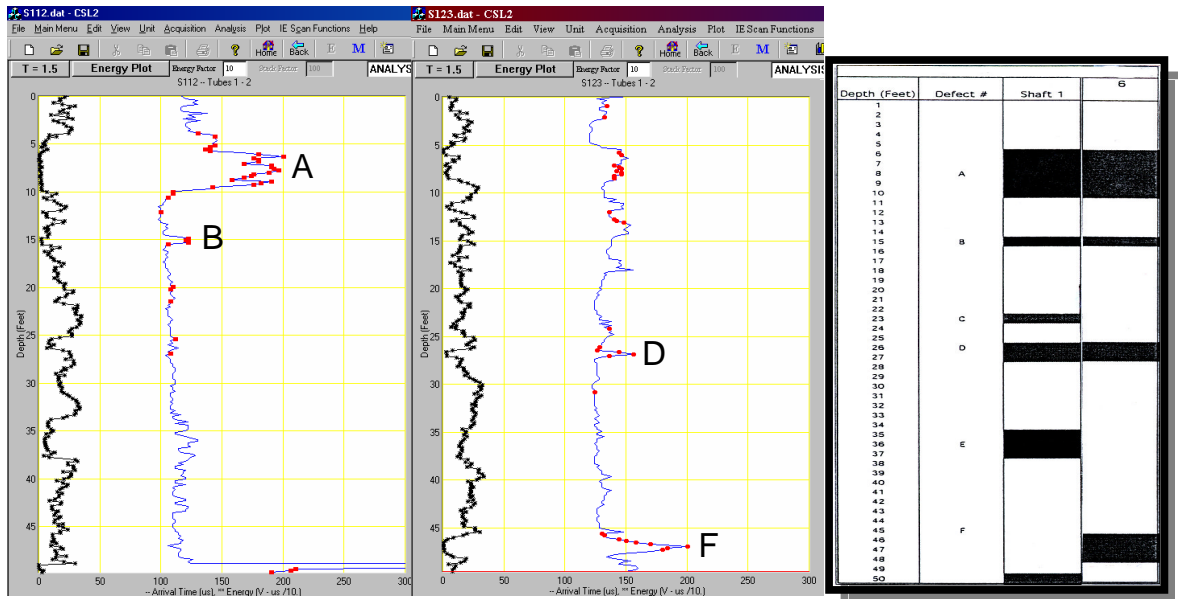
S112.dat - CSL2
File Main Menu Edit View Unit Acquisition Analysis Plot IE Scan Functions Help
Home Back E M
T = 1.5 Energy Plot Energy Factor 10 Stack Factor 100 ANALYS
S112 -- Tubes 1 - 2
A
B
Depth (Feet)
0 5 10 15 20 25 30 35 40 45
0 50 100 150 200 250 300
-- Arrival Time (us), *** Energy (V - us /10.)

S123.dat - CSL2
File Main Menu Edit View Unit Acquisition Analysis Plot IE Scan Functions
Home Back E M
T = 1.5 Energy Plot Energy Factor 10 Stack Factor 100 ANALYSIS
S123 -- Tubes 1 - 2
D
F
Depth (Feet)
0 5 10 15 20 25 30 35 40 45
0 50 100 150 200 250 300
-- Arrival Time (us), *** Energy (V - us /10.)

| Depth (Feet) | Defect # | Shaft 1 | 6 |
|---|---|---|---|
| 1 | | | |
| 2 | | | |
| 3 | | | |
| 4 | | | |
| 5 | | | |
| 6 | | | |
| 7 | | | |
| 8 | A | | |
| 9 | | | |
| 10 | | | |
| 11 | | | |
| 12 | | | |
| 13 | | | |
| 14 | | | |
| 15 | B | | |
| 16 | | | |
| 17 | | | |
| 18 | | | |
| 19 | | | |
| 20 | | | |
| 21 | | | |
| 22 | | | |
| 23 | C | | |
| 24 | | | |
| 25 | | | |
| 26 | D | | |
| 27 | | | |
| 28 | | | |
| 29 | | | |
| 30 | | | |
| 31 | | | |
| 32 | | | |
| 33 | | | |
| 34 | | | |
| 35 | | | |
| 36 | E | | |
| 37 | | | |
| 38 | | | |
| 39 | | | |
| 40 | | | |
| 41 | | | |
| 42 | | | |
| 43 | | | |
| 44 | | | |
| 45 | F | | |
| 46 | | | |
| 47 | | | |
| 48 | | | |
| 49 | | | |
| 50 | | | |